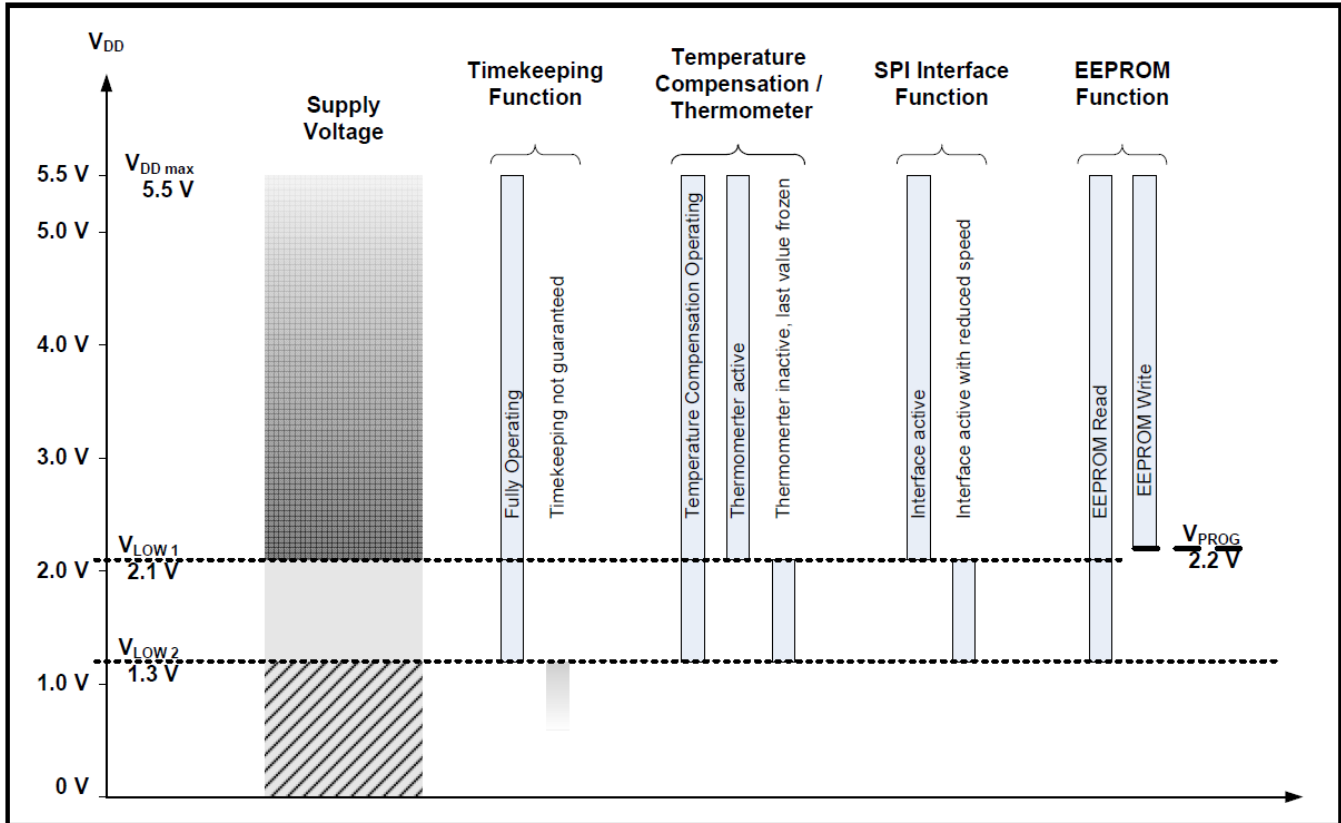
$V_{DD}$

Supply Voltage

Timekeeping Function

Temperature Compensation / Thermometer

SPI Interface Function

EEPROM Function

5.5 V
$V_{DD\ max}$
5.5 V
5.0 V
4.0 V
3.0 V
$V_{LOW\ 1}$
2.1 V
2.0 V
$V_{LOW\ 2}$
1.3 V
1.0 V
0 V

Fully Operating

Timekeeping not guaranteed

Temperature Compensation Operating

Thermomerter active

Thermomerter inactive, last value frozen

Interface active

Interface active with reduced speed

EEPROM Read

EEPROM Write

$V_{PROG}$
2.2 V